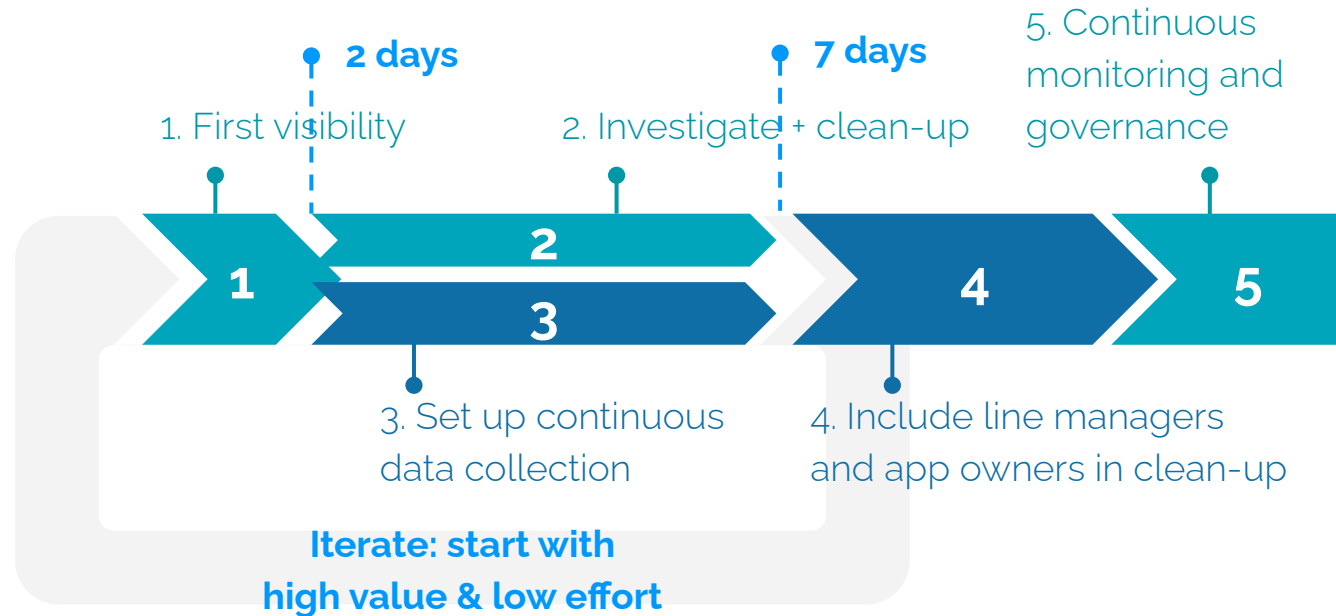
2 days

7 days

5. Continuous monitoring and governance

1. First visibility

2. Investigate + clean-up

1

2

3

4

5

3. Set up continuous data collection

4. Include line managers and app owners in clean-up

Iterate: start with high value & low effort